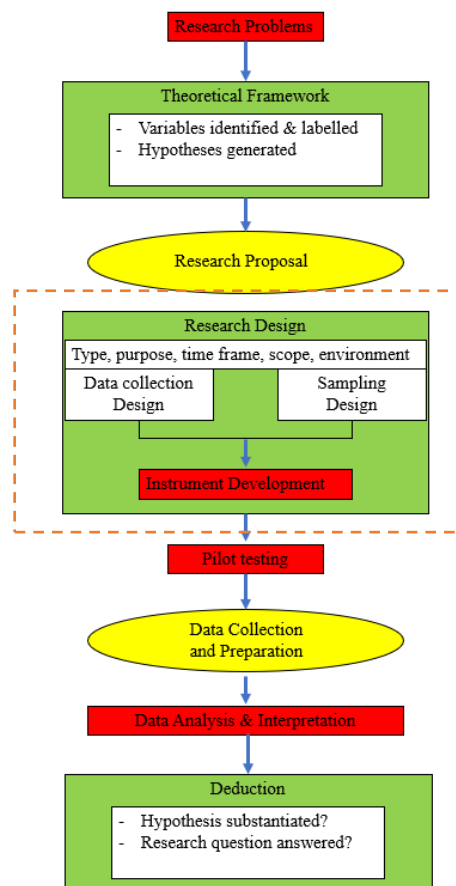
Research Problems

Theoretical Framework

- Variables identified & labelled
- Hypotheses generated

Research Proposal

Research Design

Type, purpose, time frame, scope, environment

Data collection Design

Sampling Design

Instrument Development

Pilot testing

Data Collection and Preparation

Data Analysis & Interpretation

Deduction

- Hypothesis substantiated?
- Research question answered?